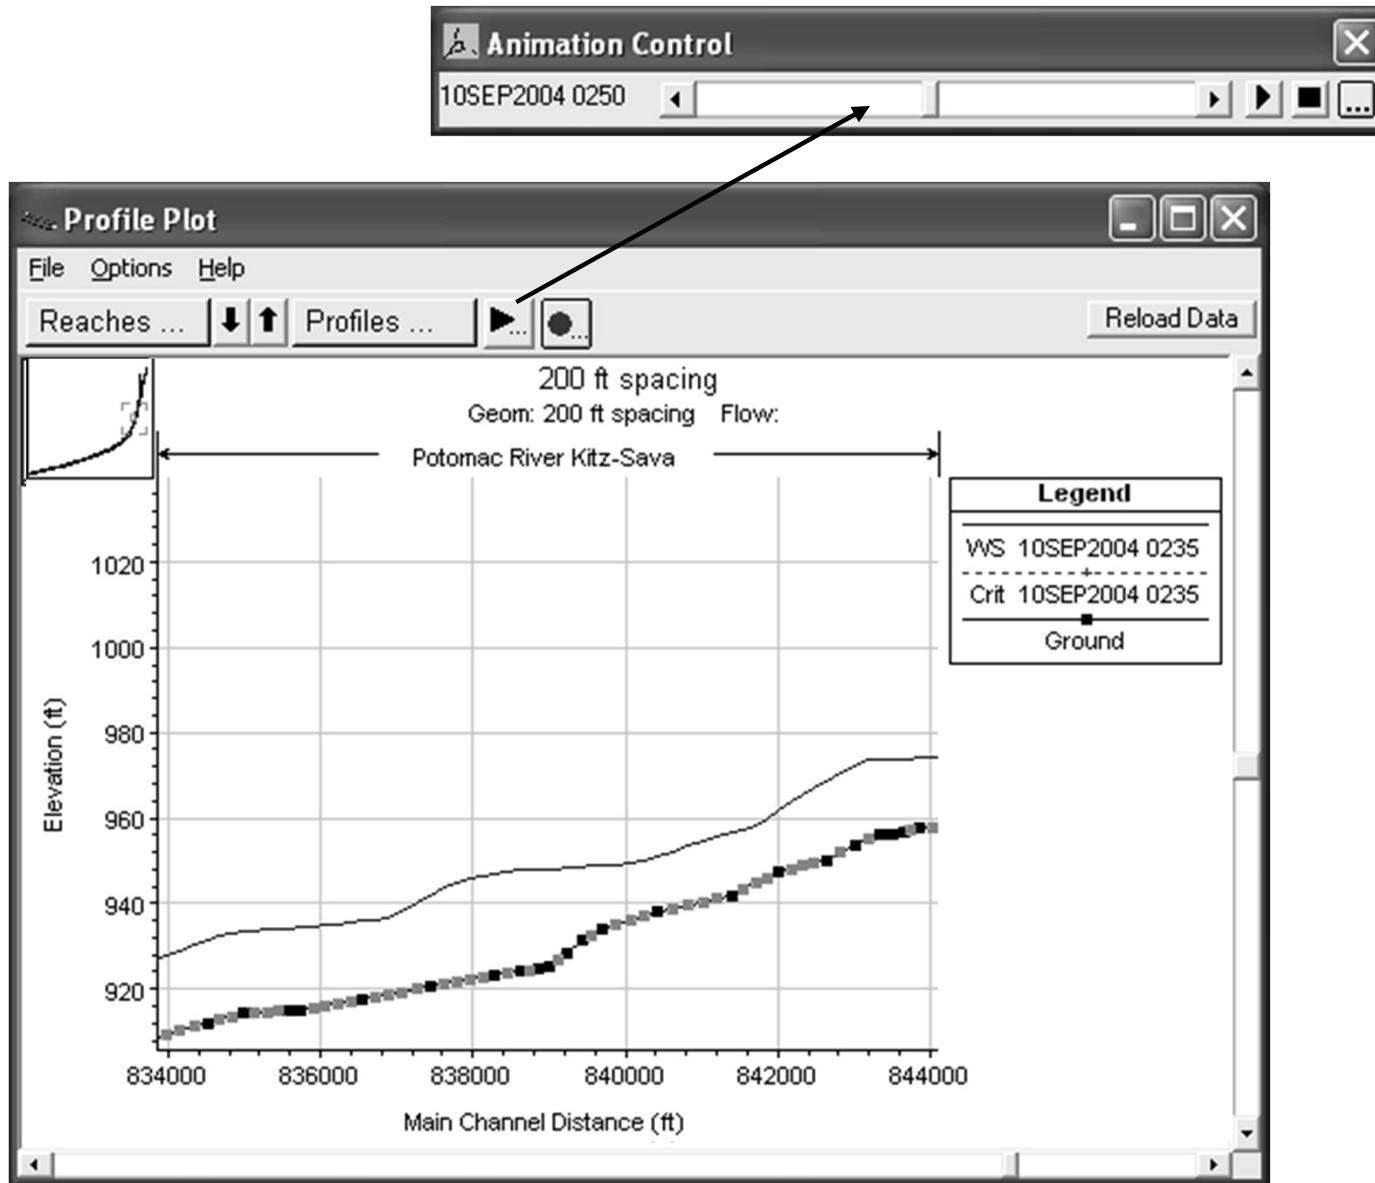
Animation Control
10SEP2004 0250

Profile Plot
File Options Help
Reaches ... Profiles ... Reload Data

200 ft spacing
Geom: 200 ft spacing Flow:
Potomac River Kitz-Sava

Legend
WS 10SEP2004 0235
Crit 10SEP2004 0235
Ground

Elevation (ft)
1020
1000
980
960
940
920

834000 836000 838000 840000 842000 844000
Main Channel Distance (ft)